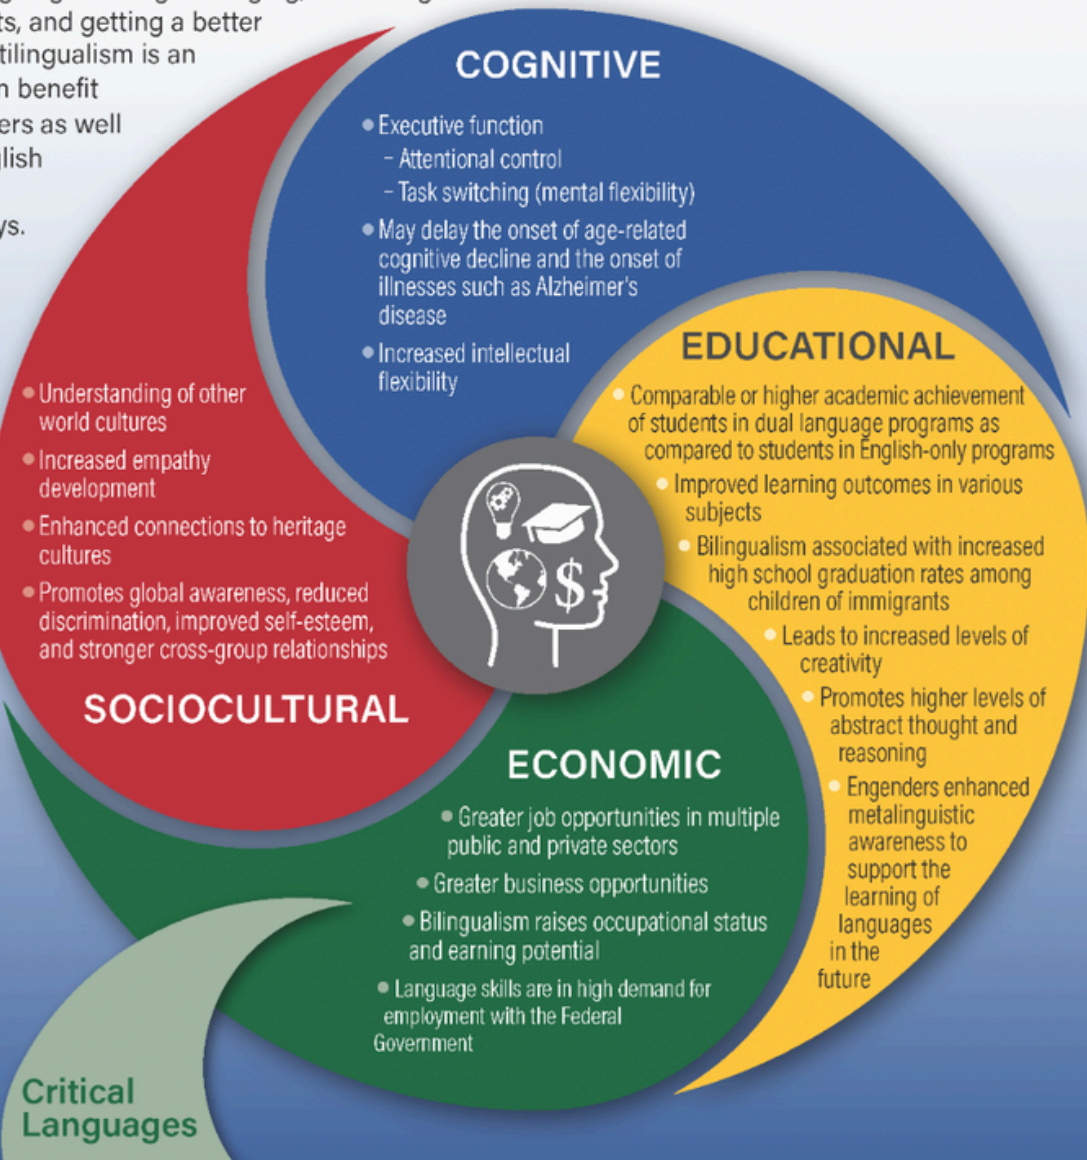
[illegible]ts, and getting a better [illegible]tilingualism is an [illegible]n benefit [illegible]ers as well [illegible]lish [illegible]ys.

COGNITIVE

• Executive function
- Attentional control
- Task switching (mental flexibility)
• May delay the onset of age-related cognitive decline and the onset of illnesses such as Alzheimer's disease
• Increased intellectual flexibility

EDUCATIONAL

• Comparable or higher academic achievement of students in dual language programs as compared to students in English-only programs
• Improved learning outcomes in various subjects
• Bilingualism associated with increased high school graduation rates among children of immigrants
• Leads to increased levels of creativity
• Promotes higher levels of abstract thought and reasoning
• Engenders enhanced metalinguistic awareness to support the learning of languages in the future

• Understanding of other world cultures
• Increased empathy development
• Enhanced connections to heritage cultures
• Promotes global awareness, reduced discrimination, improved self-esteem, and stronger cross-group relationships

SOCIOCULTURAL

$

ECONOMIC

• Greater job opportunities in multiple public and private sectors
• Greater business opportunities
• Bilingualism raises occupational status and earning potential
• Language skills are in high demand for employment with the Federal Government

Critical Languages